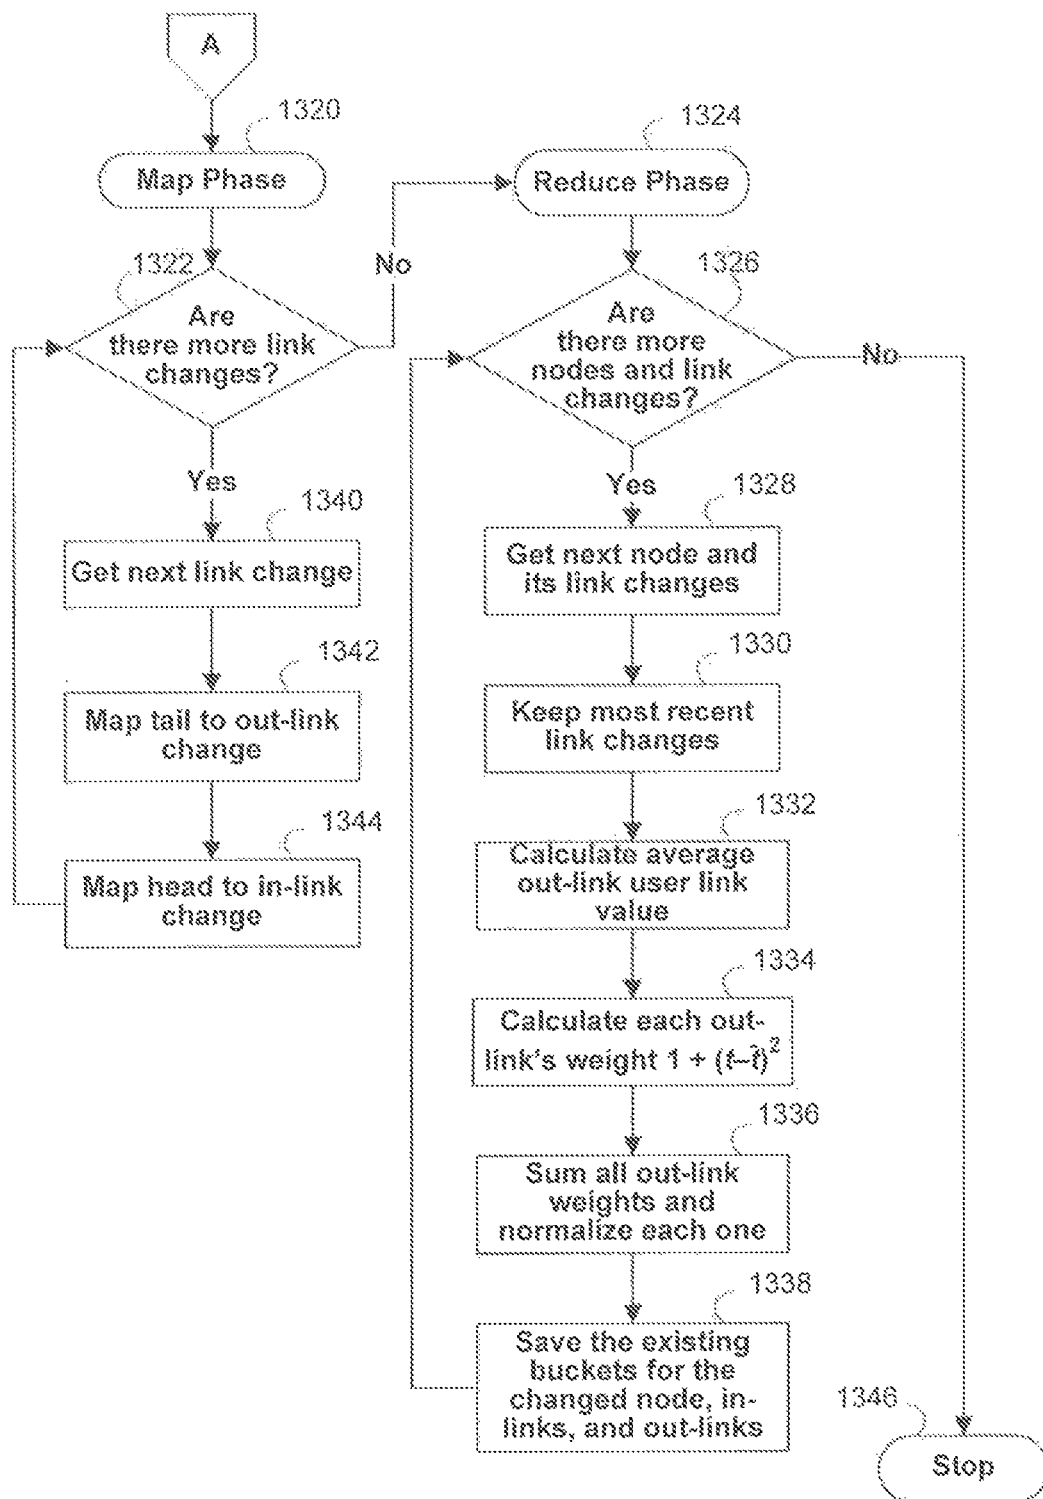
A

1320

Map Phase

1322

Are there more link changes?

No

Yes

1340

Get next link change

1342

Map tail to out-link change

1344

Map head to in-link change

1324

Reduce Phase

1326

Are there more nodes and link changes?

No

Yes

1328

Get next node and its link changes

1330

Keep most recent link changes

1332

Calculate average out-link user link value

1334

Calculate each out-link's weight $1 + (t-\bar{t})^2$

1336

Sum all out-link weights and normalize each one

1338

Save the existing buckets for the changed node, in-links, and out-links

1346

Stop